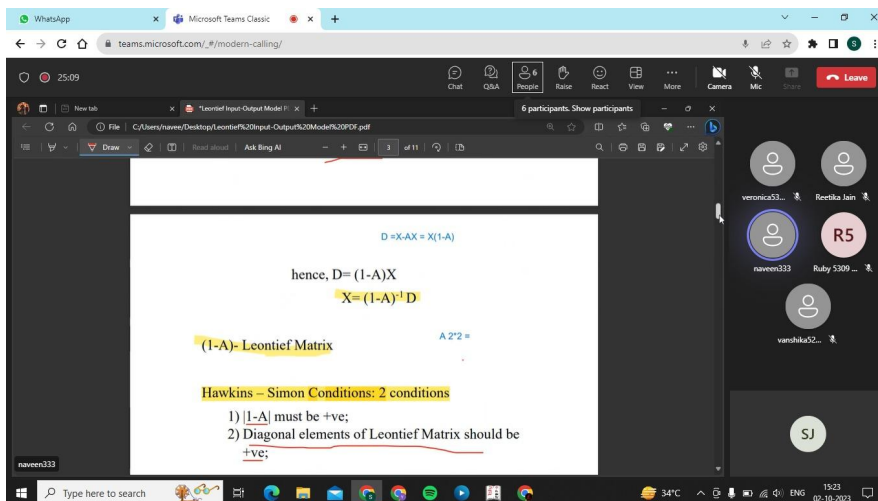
WhatsApp
Microsoft Teams Classic
teams.microsoft.com/_#/modern-calling/
25:09
Chat
Q&A
6
People
Raise
React
View
More
Camera
Mic
Share
Leave

New tab
*Leontief Input-Output Model P
6 participants. Show participants
File | C:/Users/navee/Desktop/Leontief%20Input-Output%20Model%20PDF.pdf
Draw
Read aloud
Ask Bing AI
3 of 11

D =X-AX = X(1-A)

hence, D= (1-A)X

X= $(1-A)^{-1}$ D

A 2*2 =

(1-A)- Leontief Matrix

Hawkins – Simon Conditions: 2 conditions

1) |1-A| must be +ve;

2) Diagonal elements of Leontief Matrix should be +ve;

naveen333

veronica53...
Reetika Jain
naveen333
R5
Ruby 5309 ...
vanshika52...
SJ

Type here to search
34°C
ENG
15:23
02-10-2023